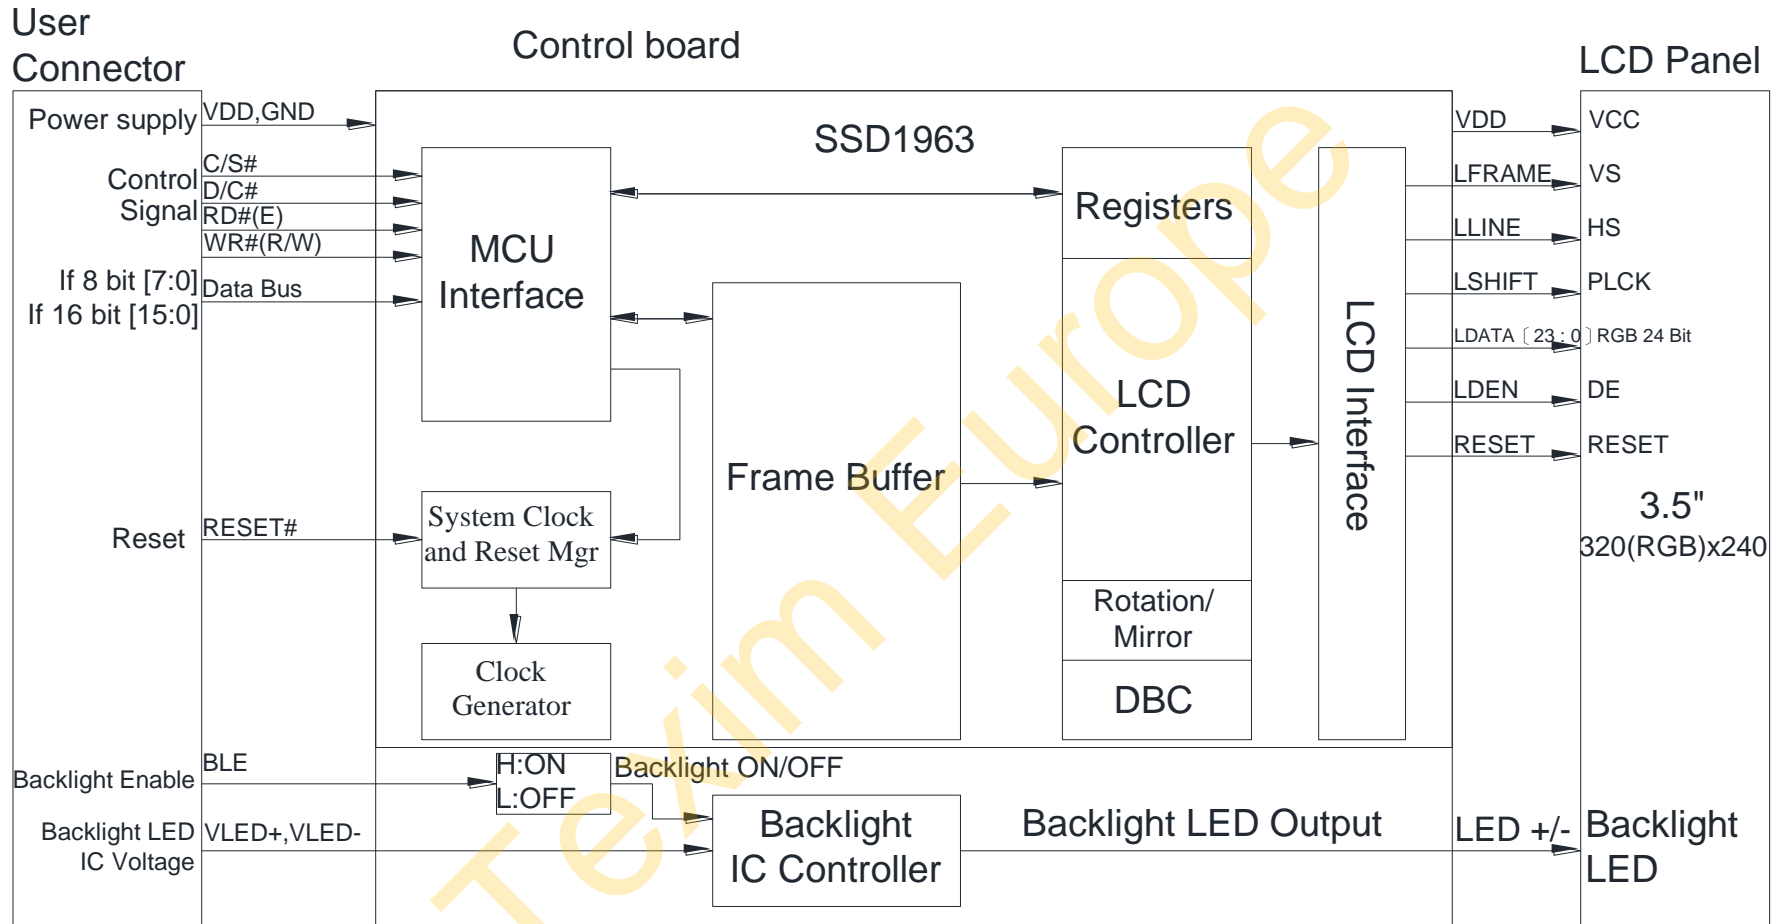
User Connector

Control board

LCD Panel

Power supply
VDD,GND

SSD1963

Control Signal
C/S#
D/C#
RD#(E)
WR#(R/W)

If 8 bit [7:0]
If 16 bit [15:0]
Data Bus

MCU Interface

Registers

LCD Controller

Frame Buffer

LCD Interface

Rotation/ Mirror

DBC

Reset
RESET#

System Clock and Reset Mgr

Clock Generator

VDD
VCC
LFRAME
VS
LLINE
HS
LSHIFT
PLCK
LDATA〔23 : 0〕RGB 24 Bit
LDEN
DE
RESET
RESET

3.5"
320(RGB)x240

Backlight Enable
BLE
H:ON
L:OFF
Backlight ON/OFF

Backlight LED IC Voltage
VLED+,VLED-

Backlight IC Controller

Backlight LED Output

LED +/-

Backlight LED

Texim Europe